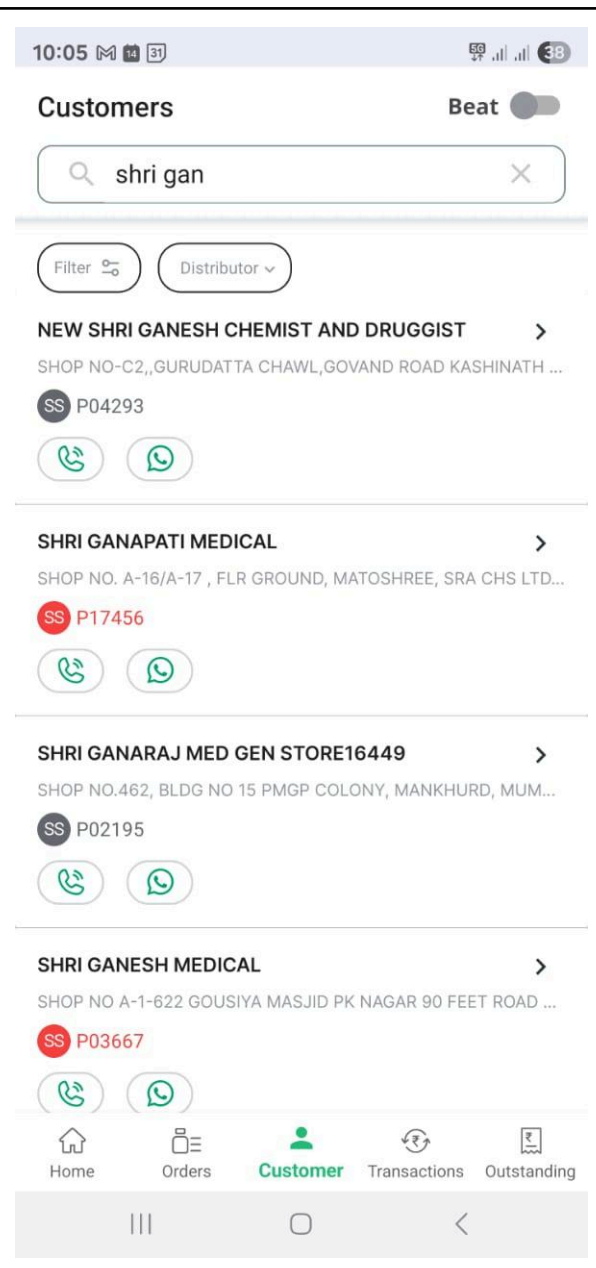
10:05 14 31 5G 38

Customers Beat

shri gan

Filter Distributor

NEW SHRI GANESH CHEMIST AND DRUGGIST
SHOP NO-C2,,GURUDATTA CHAWL,GOVAND ROAD KASHINATH ...
SS P04293

SHRI GANAPATI MEDICAL
SHOP NO. A-16/A-17 , FLR GROUND, MATOSHREE, SRA CHS LTD...
SS P17456

SHRI GANARAJ MED GEN STORE16449
SHOP NO.462, BLDG NO 15 PMGP COLONY, MANKHURD, MUM...
SS P02195

SHRI GANESH MEDICAL
SHOP NO A-1-622 GOUSIYA MASJID PK NAGAR 90 FEET ROAD ...
SS P03667

Home Orders Customer Transactions Outstanding